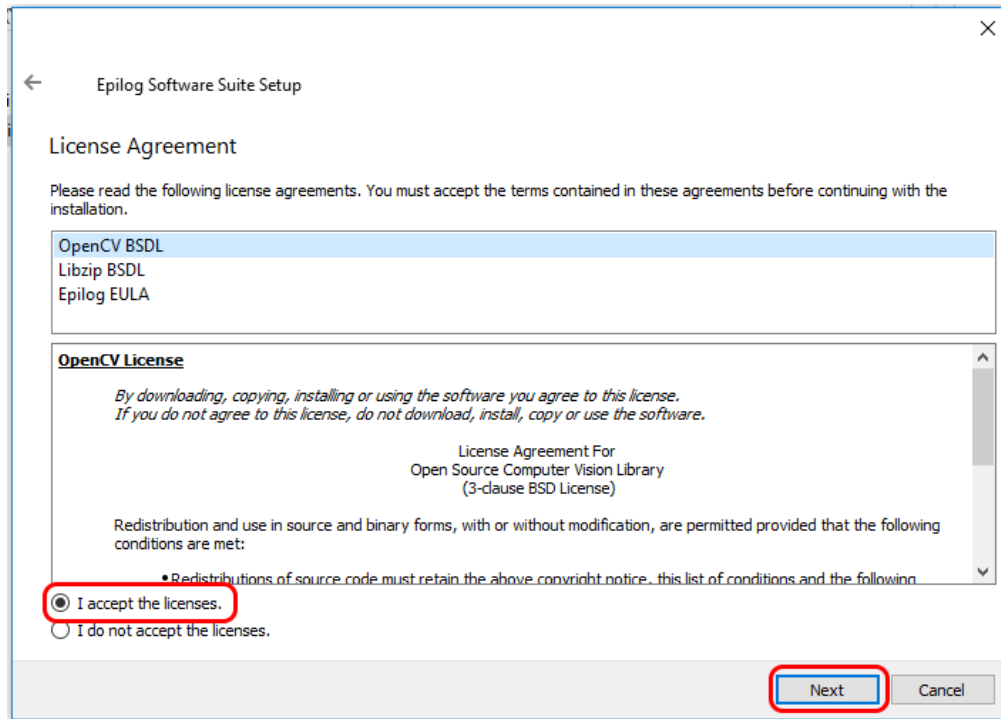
Epilog Software Suite Setup

License Agreement

Please read the following license agreements. You must accept the terms contained in these agreements before continuing with the installation.

OpenCV BSDL
Libzip BSDL
Epilog EULA

OpenCV License

By downloading, copying, installing or using the software you agree to this license. If you do not agree to this license, do not download, install, copy or use the software.

License Agreement For
Open Source Computer Vision Library
(3-clause BSD License)

Redistribution and use in source and binary forms, with or without modification, are permitted provided that the following conditions are met:

• Redistributions of source code must retain the above copyright notice, this list of conditions and the following

I accept the licenses.
I do not accept the licenses.

Next
Cancel